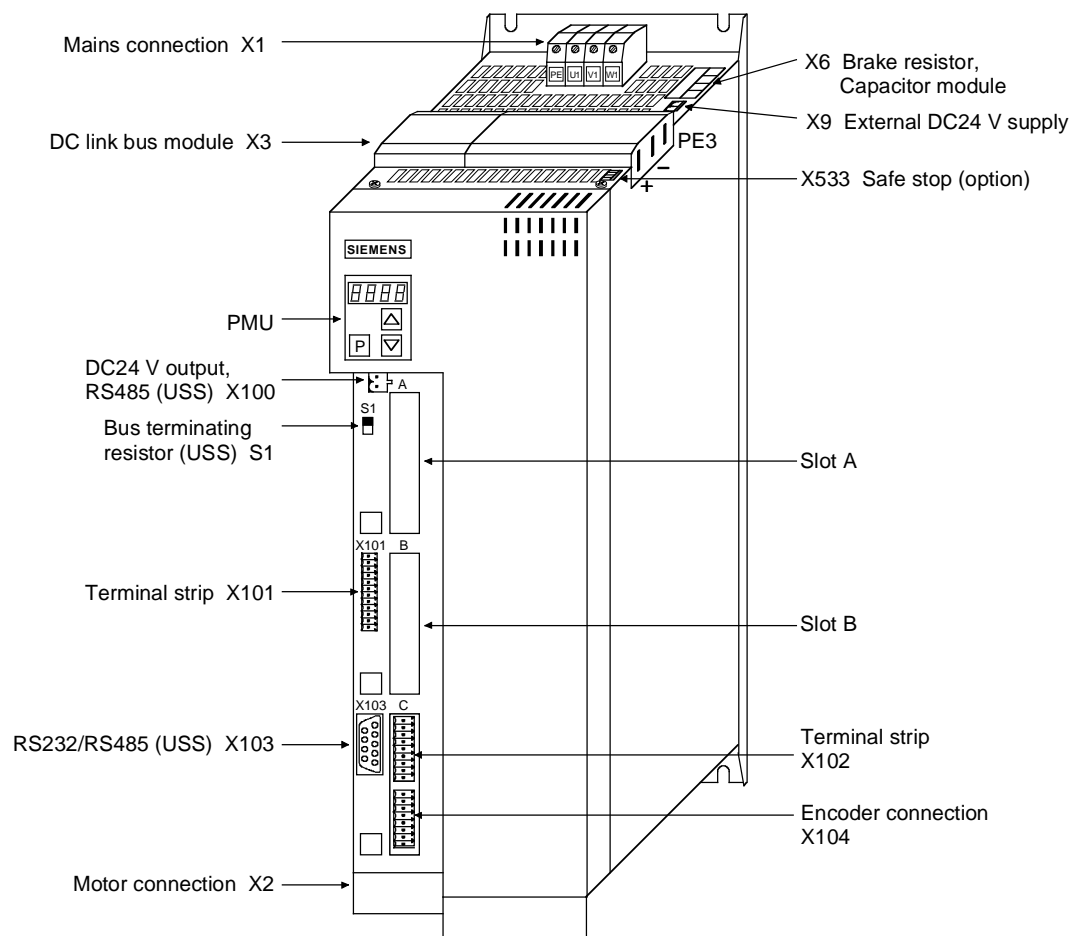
Mains connection X1

PE U1 V1 W1

X6 Brake resistor, Capacitor module

X9 External DC24 V supply

DC link bus module X3

PE3

−

+

X533 Safe stop (option)

SIEMENS

8888

PMU

P

DC24 V output, RS485 (USS) X100

A

S1

Bus terminating resistor (USS) S1

Slot A

X101 B

Terminal strip X101

Slot B

X103 C

RS232/RS485 (USS) X103

Terminal strip X102

Encoder connection X104

Motor connection X2